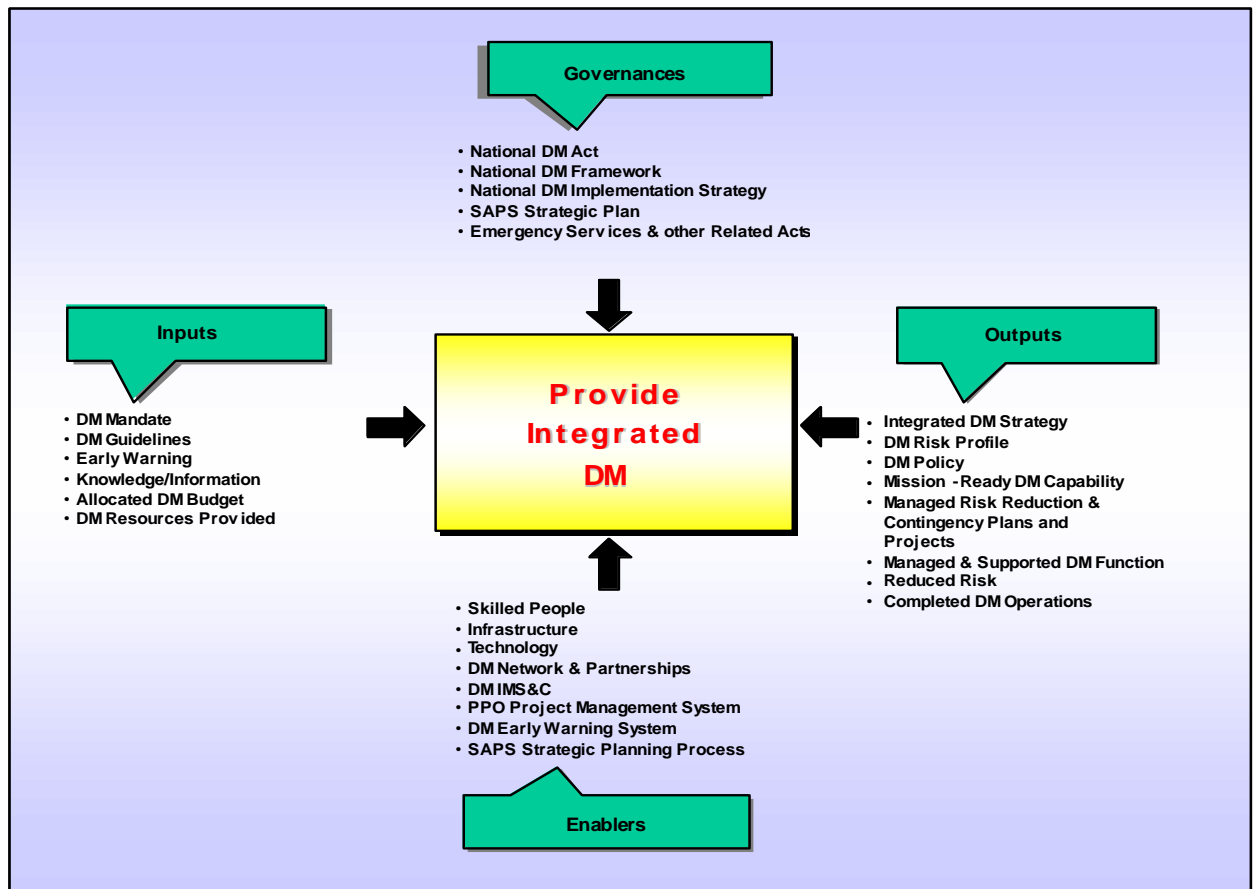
Governances

• National DM Act
• National DM Framework
• National DM Implementation Strategy
• SAPS Strategic Plan
• Emergency Services & other Related Acts

Inputs

• DM Mandate
• DM Guidelines
• Early Warning
• Knowledge/Information
• Allocated DM Budget
• DM Resources Provided

Provide Integrated DM

Outputs

• Integrated DM Strategy
• DM Risk Profile
• DM Policy
• Mission -Ready DM Capability
• Managed Risk Reduction & Contingency Plans and Projects
• Managed & Supported DM Function
• Reduced Risk
• Completed DM Operations

• Skilled People
• Infrastructure
• Technology
• DM Network & Partnerships
• DM IMS&C
• PPO Project Management System
• DM Early Warning System
• SAPS Strategic Planning Process

Enablers